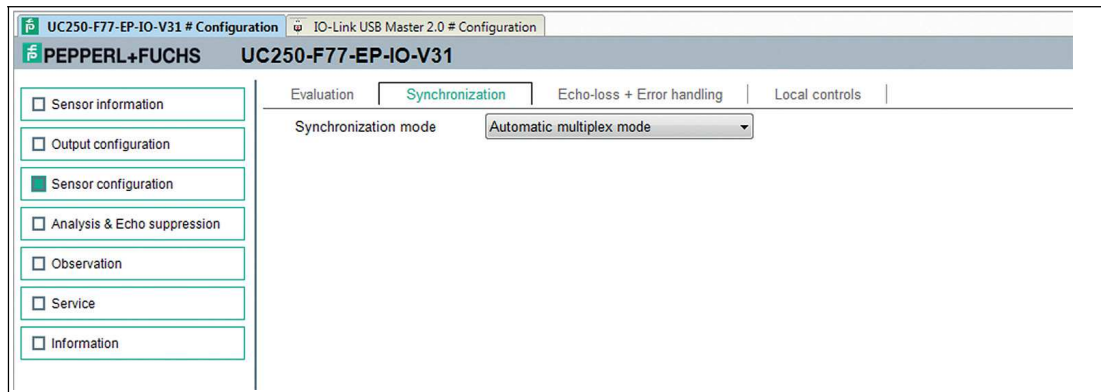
UC250-F77-EP-IO-V31 # Configuration
IO-Link USB Master 2.0 # Configuration

PEPPERL+FUCHS UC250-F77-EP-IO-V31

Sensor information
Output configuration
Sensor configuration
Analysis & Echo suppression
Observation
Service
Information

Evaluation
Synchronization
Echo-loss + Error handling
Local controls

Synchronization mode
Automatic multiplex mode